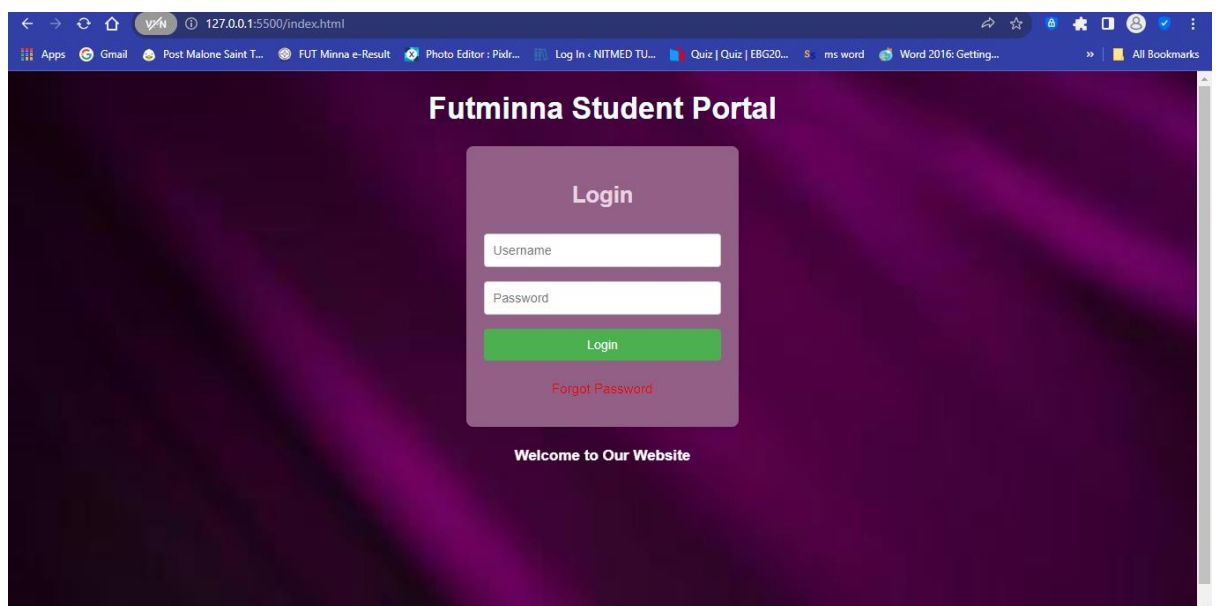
VPN 127.0.0.1:5500/index.html

Apps Gmail Post Malone Saint T... FUT Minna e-Result Photo Editor : Pixlr... Log In ‹ NITMED TU... Quiz | Quiz | EBG20... ms word Word 2016: Getting... » All Bookmarks

Futminna Student Portal

Login

Username

Password

Login

Forgot Password

Welcome to Our Website